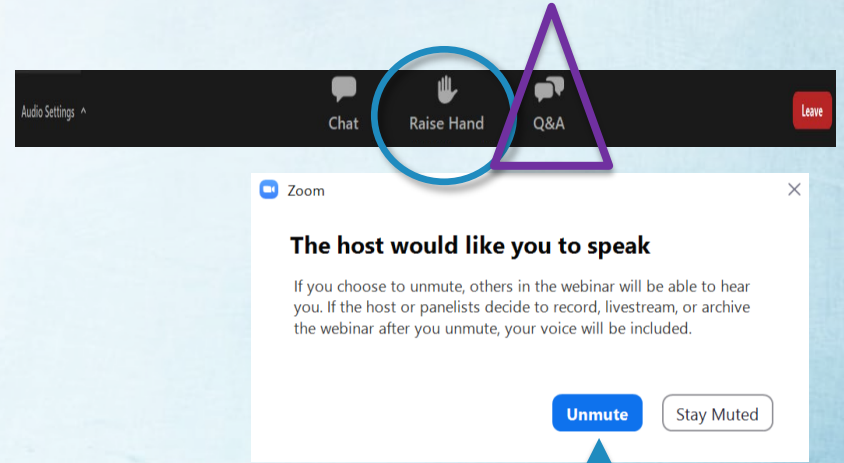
Audio Settings ^

Chat

Raise Hand

Q&A

Leave

Zoom

The host would like you to speak

If you choose to unmute, others in the webinar will be able to hear you. If the host or panelists decide to record, livestream, or archive the webinar after you unmute, your voice will be included.

Unmute

Stay Muted